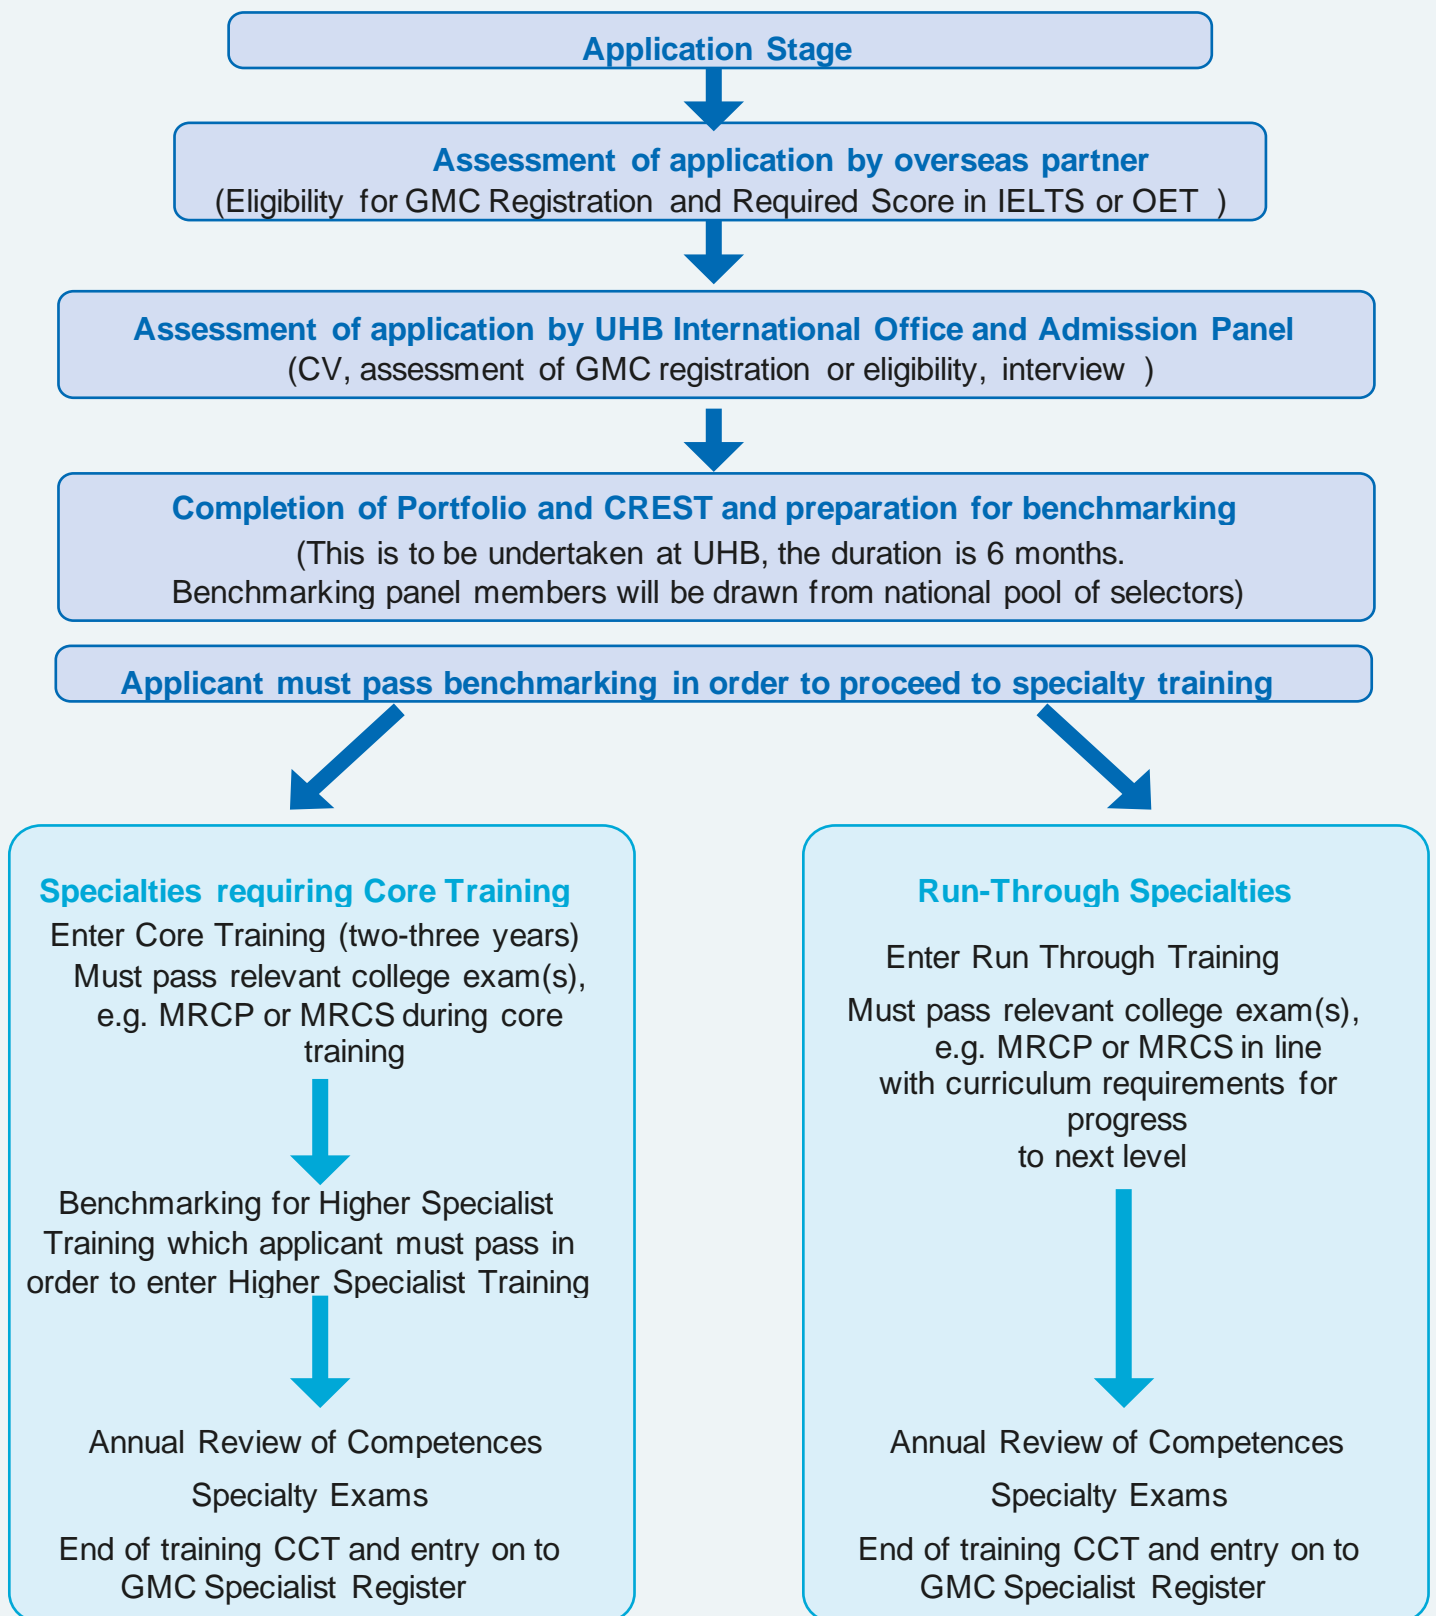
Application Stage

Assessment of application by overseas partner
(Eligibility for GMC Registration and Required Score in IELTS or OET )

Assessment of application by UHB International Office and Admission Panel
(CV, assessment of GMC registration or eligibility, interview )

Completion of Portfolio and CREST and preparation for benchmarking
(This is to be undertaken at UHB, the duration is 6 months.
Benchmarking panel members will be drawn from national pool of selectors)

Applicant must pass benchmarking in order to proceed to specialty training

Specialties requiring Core Training
Enter Core Training (two-three years)
Must pass relevant college exam(s), e.g. MRCP or MRCS during core training

Benchmarking for Higher Specialist Training which applicant must pass in order to enter Higher Specialist Training

Annual Review of Competences

Specialty Exams

End of training CCT and entry on to GMC Specialist Register

Run-Through Specialties

Enter Run Through Training

Must pass relevant college exam(s), e.g. MRCP or MRCS in line with curriculum requirements for progress
to next level

Annual Review of Competences

Specialty Exams

End of training CCT and entry on to GMC Specialist Register